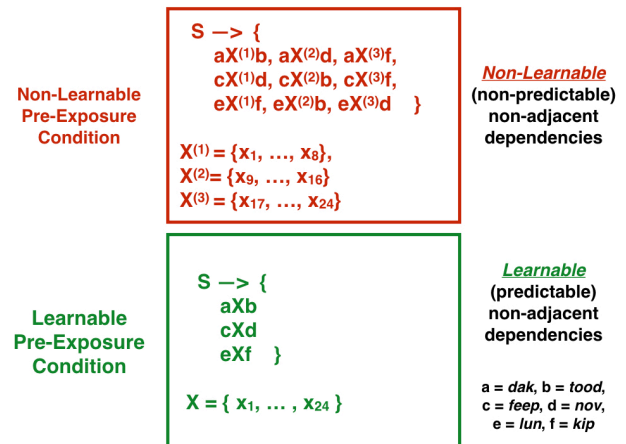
Non-Learnable Pre-Exposure Condition

S —> {
$aX^{(1)}b$, $aX^{(2)}d$, $aX^{(3)}f$,
$cX^{(1)}d$, $cX^{(2)}b$, $cX^{(3)}f$,
$eX^{(1)}f$, $eX^{(2)}b$, $eX^{(3)}d$ }

$X^{(1)} = \{x_1, \ldots, x_8\}$,
$X^{(2)} = \{x_9, \ldots, x_{16}\}$
$X^{(3)} = \{x_{17}, \ldots, x_{24}\}$

Non-Learnable
(non-predictable)
non-adjacent
dependencies

Learnable Pre-Exposure Condition

S —> {
aXb
cXd
eXf }

$X = \{ x_1, \ldots, x_{24} \}$

Learnable
(predictable)
non-adjacent
dependencies

a = dak, b = tood,
c = feep, d = nov,
e = lun, f = kip